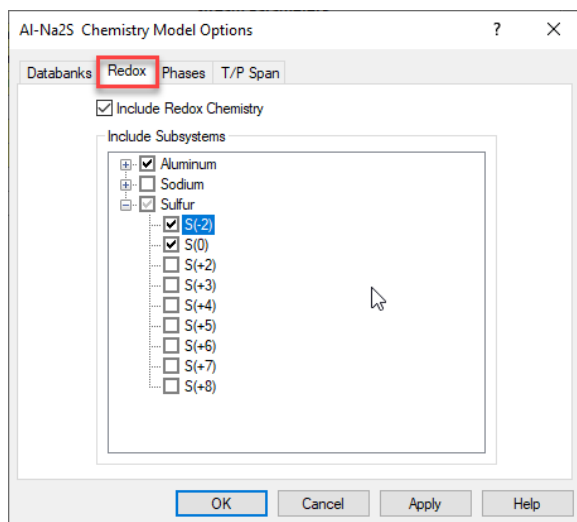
Al-Na2S Chemistry Model Options ? ×

Databanks Redox Phases T/P Span

☑ Include Redox Chemistry

Include Subsystems

☑ Aluminum
☐ Sodium
☑ Sulfur
☑ S(-2)
☑ S(0)
☐ S(+2)
☐ S(+3)
☐ S(+4)
☐ S(+5)
☐ S(+6)
☐ S(+7)
☐ S(+8)

OK Cancel Apply Help